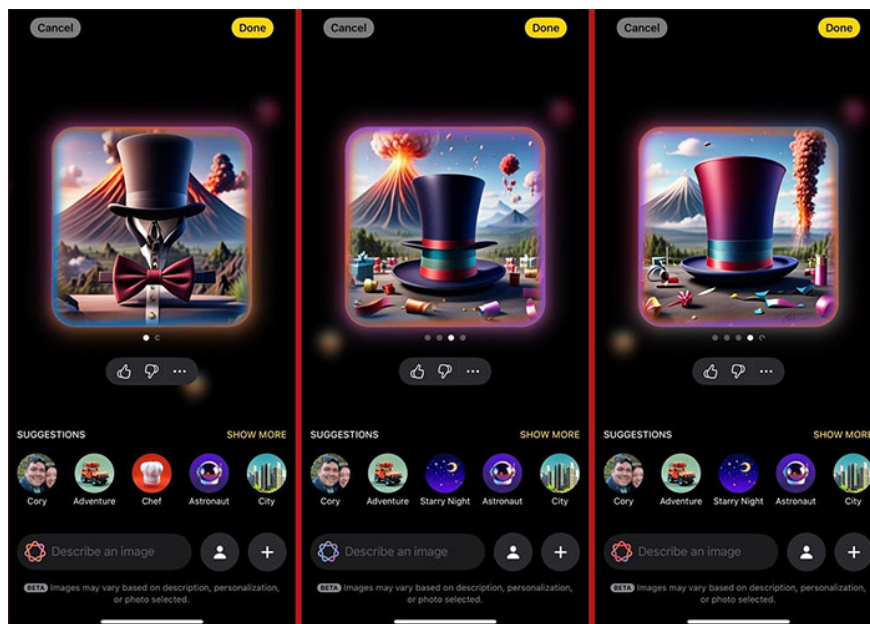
Cancel
Done

SUGGESTIONS
SHOW MORE

Cory
Adventure
Chef
Astronaut
City

Describe an image

BETA Images may vary based on description, personalization, or photo selected.

Cancel
Done

SUGGESTIONS
SHOW MORE

Cory
Adventure
Starry Night
Astronaut
City

Describe an image

BETA Images may vary based on description, personalization, or photo selected.

Cancel
Done

SUGGESTIONS
SHOW MORE

Cory
Adventure
Starry Night
Astronaut
City

Describe an image

BETA Images may vary based on description, personalization, or photo selected.